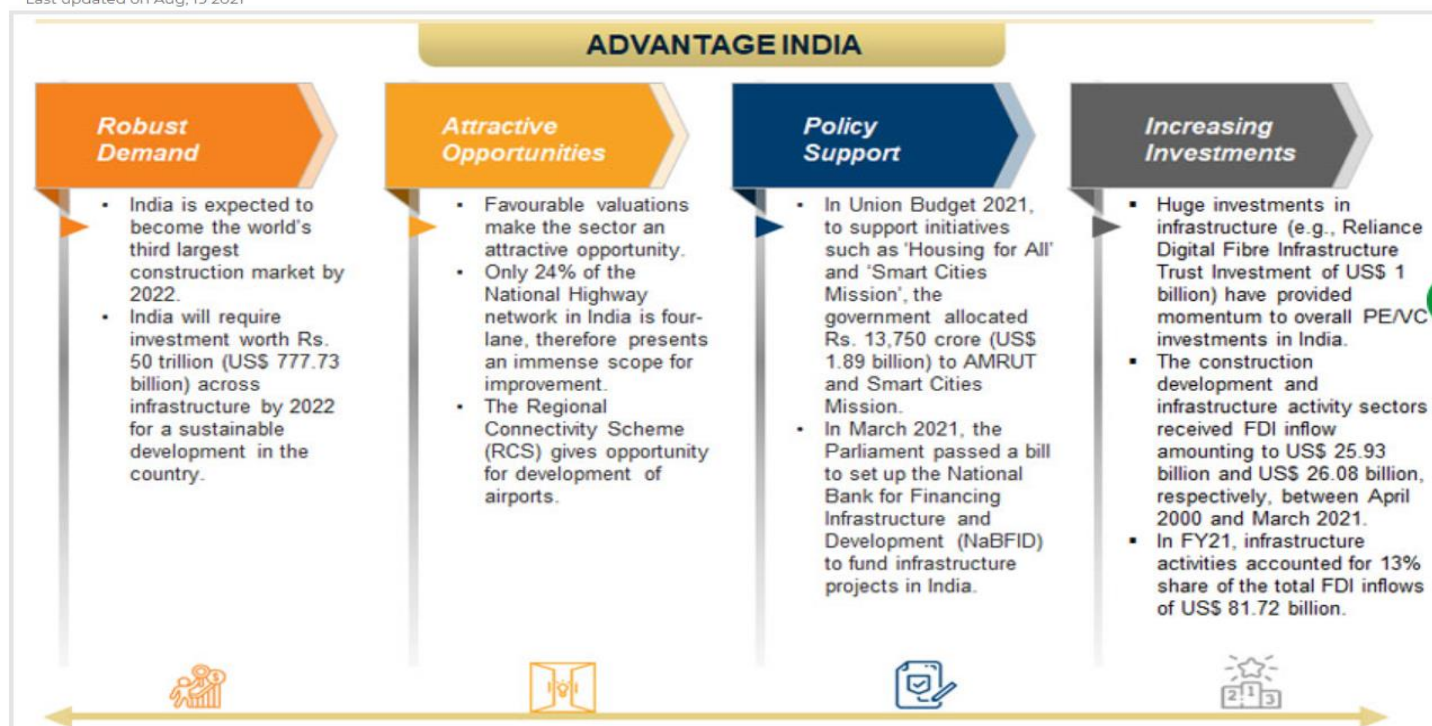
Last updated on Aug, 13 2021

ADVANTAGE INDIA

Robust Demand

- India is expected to become the world's third largest construction market by 2022.
- India will require investment worth Rs. 50 trillion (US$ 777.73 billion) across infrastructure by 2022 for a sustainable development in the country.

Attractive Opportunities

- Favourable valuations make the sector an attractive opportunity.
- Only 24% of the National Highway network in India is four-lane, therefore presents an immense scope for improvement.
- The Regional Connectivity Scheme (RCS) gives opportunity for development of airports.

Policy Support

- In Union Budget 2021, to support initiatives such as 'Housing for All' and 'Smart Cities Mission', the government allocated Rs. 13,750 crore (US$ 1.89 billion) to AMRUT and Smart Cities Mission.
- In March 2021, the Parliament passed a bill to set up the National Bank for Financing Infrastructure and Development (NaBFID) to fund infrastructure projects in India.

Increasing Investments

- Huge investments in infrastructure (e.g., Reliance Digital Fibre Infrastructure Trust Investment of US$ 1 billion) have provided momentum to overall PE/VC investments in India.
- The construction development and infrastructure activity sectors received FDI inflow amounting to US$ 25.93 billion and US$ 26.08 billion, respectively, between April 2000 and March 2021.
- In FY21, infrastructure activities accounted for 13% share of the total FDI inflows of US$ 81.72 billion.

2 1 3